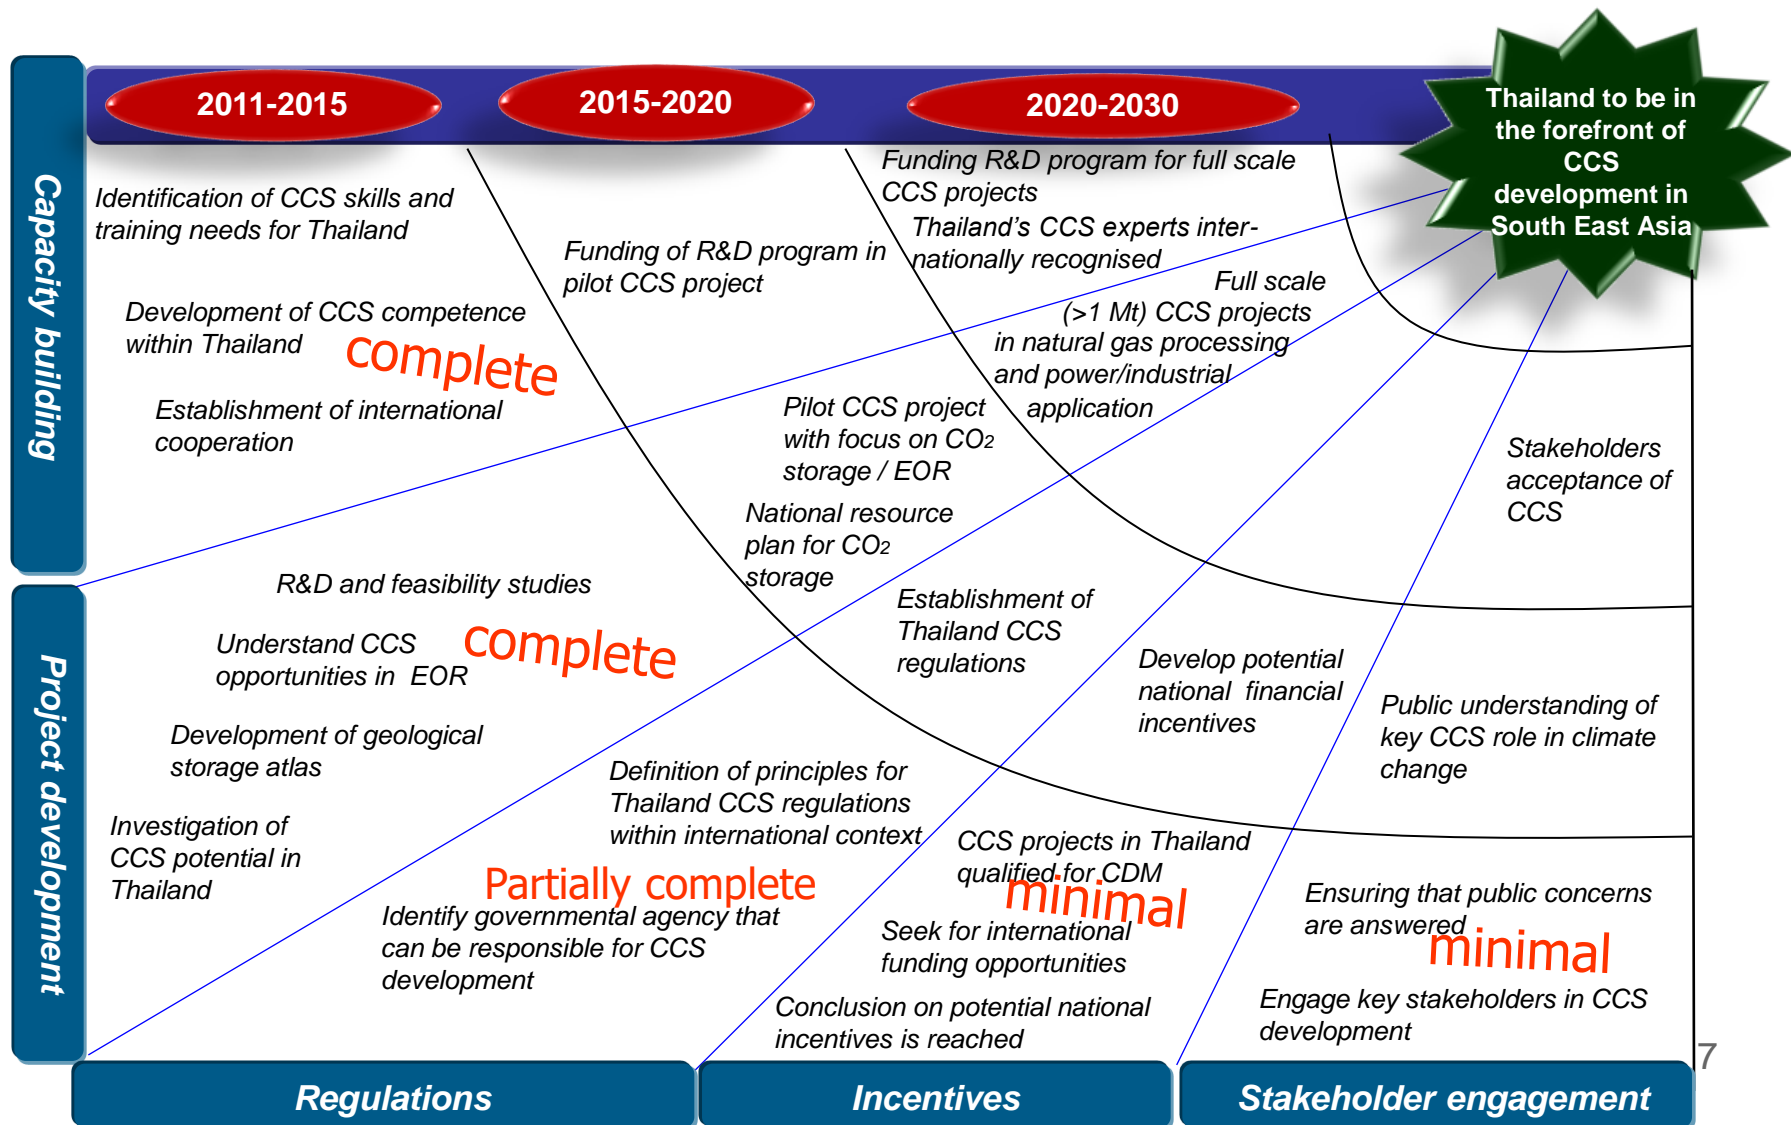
2011-2015

2015-2020

2020-2030

Thailand to be in the forefront of CCS development in South East Asia

Capacity building

Identification of CCS skills and training needs for Thailand

Development of CCS competence within Thailand

complete

Establishment of international cooperation

Funding of R&D program in pilot CCS project

Funding R&D program for full scale CCS projects

Thailand's CCS experts internationally recognised

Full scale (>1 Mt) CCS projects in natural gas processing and power/industrial application

Pilot CCS project with focus on $CO_2$ storage / EOR

National resource plan for $CO_2$ storage

Stakeholders acceptance of CCS

Project development

R&D and feasibility studies

Understand CCS opportunities in EOR

complete

Development of geological storage atlas

Investigation of CCS potential in Thailand

Establishment of Thailand CCS regulations

Develop potential national financial incentives

Public understanding of key CCS role in climate change

Definition of principles for Thailand CCS regulations within international context

Partially complete

Identify governmental agency that can be responsible for CCS development

CCS projects in Thailand qualified for CDM

minimal

Seek for international funding opportunities

Conclusion on potential national incentives is reached

Ensuring that public concerns are answered

minimal

Engage key stakeholders in CCS development

7

Regulations

Incentives

Stakeholder engagement